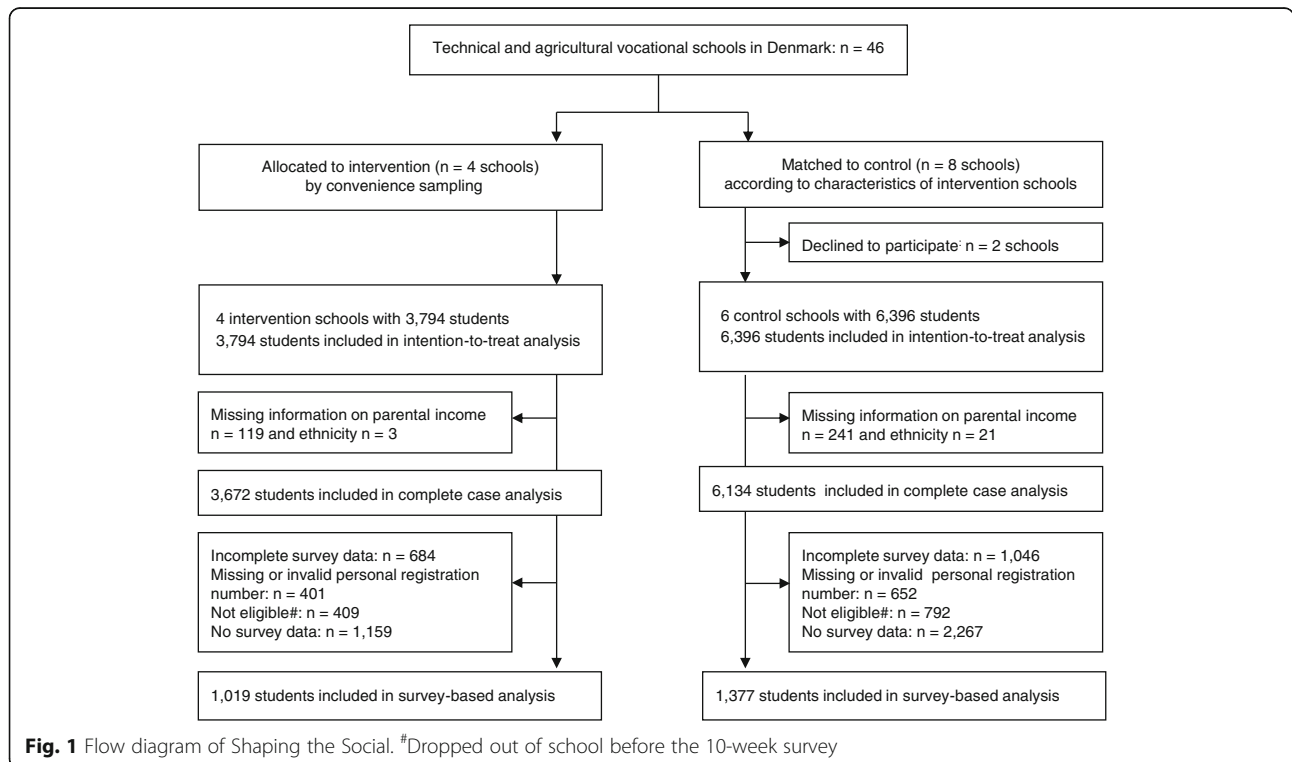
Technical and agricultural vocational schools in Denmark: n = 46

Allocated to intervention (n = 4 schools) by convenience sampling

Matched to control (n = 8 schools) according to characteristics of intervention schools

Declined to participate: n = 2 schools

4 intervention schools with 3,794 students
3,794 students included in intention-to-treat analysis

6 control schools with 6,396 students
6,396 students included in intention-to-treat analysis

Missing information on parental income n = 119 and ethnicity n = 3

Missing information on parental income n = 241 and ethnicity n = 21

3,672 students included in complete case analysis

6,134 students included in complete case analysis

Incomplete survey data: n = 684
Missing or invalid personal registration number: n = 401
Not eligible#: n = 409
No survey data: n = 1,159

Incomplete survey data: n = 1,046
Missing or invalid personal registration number: n = 652
Not eligible#: n = 792
No survey data: n = 2,267

1,019 students included in survey-based analysis

1,377 students included in survey-based analysis

**Fig. 1** Flow diagram of Shaping the Social. #Dropped out of school before the 10-week survey